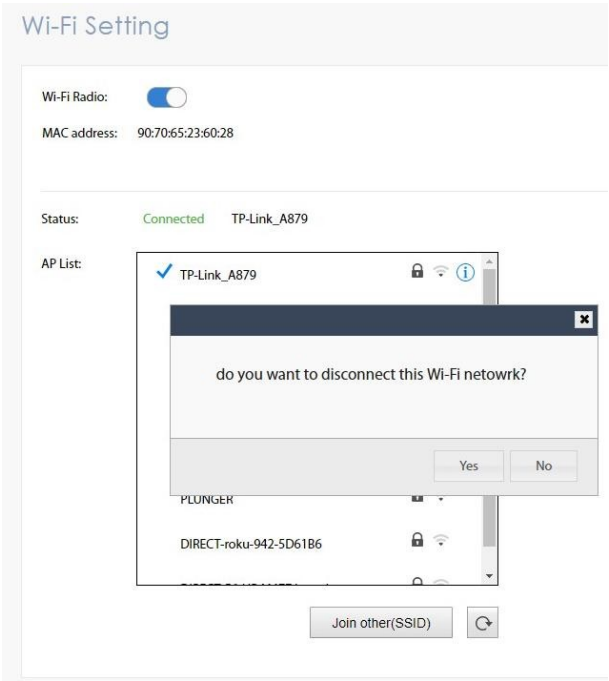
Wi-Fi Setting

Wi-Fi Radio:

MAC address: 90:70:65:23:60:28

Status: Connected TP-Link_A879

AP List:

TP-Link_A879

do you want to disconnect this Wi-Fi netowrk?

Yes No

PLUNGER

DIRECT-roku-942-5D61B6

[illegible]

Join other(SSID)